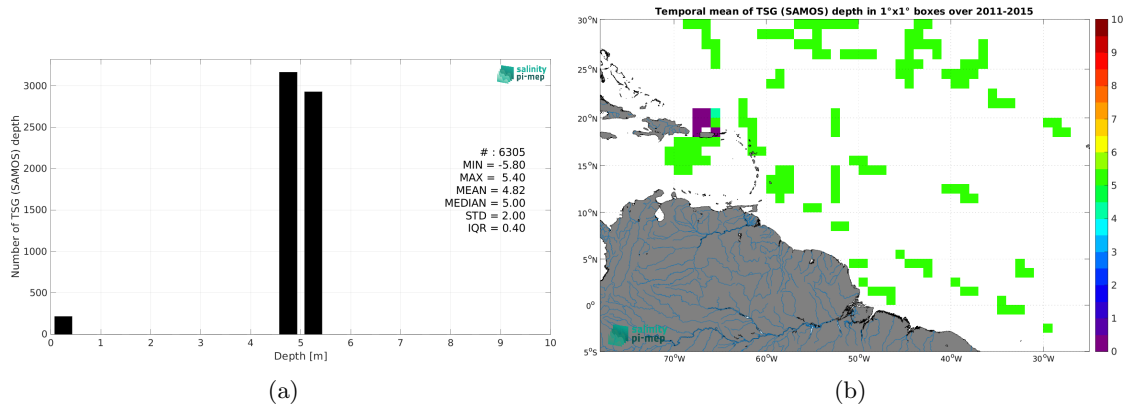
salinity pi-mep

Number of TSG (SAMOS) depth

3000
2500
2000
1500
1000
500
0

# : 6305
MIN = -5.80
MAX = 5.40
MEAN = 4.82
MEDIAN = 5.00
STD = 2.00
IQR = 0.40

0 1 2 3 4 5 6 7 8 9 10
Depth [m]

(a)

Temporal mean of TSG (SAMOS) depth in 1°x1° boxes over 2011-2015

30°N
25°N
20°N
15°N
10°N
5°N
0°
5°S

70°W 60°W 50°W 40°W 30°W

salinity pi-mep

10
9
8
7
6
5
4
3
2
1
0

(b)